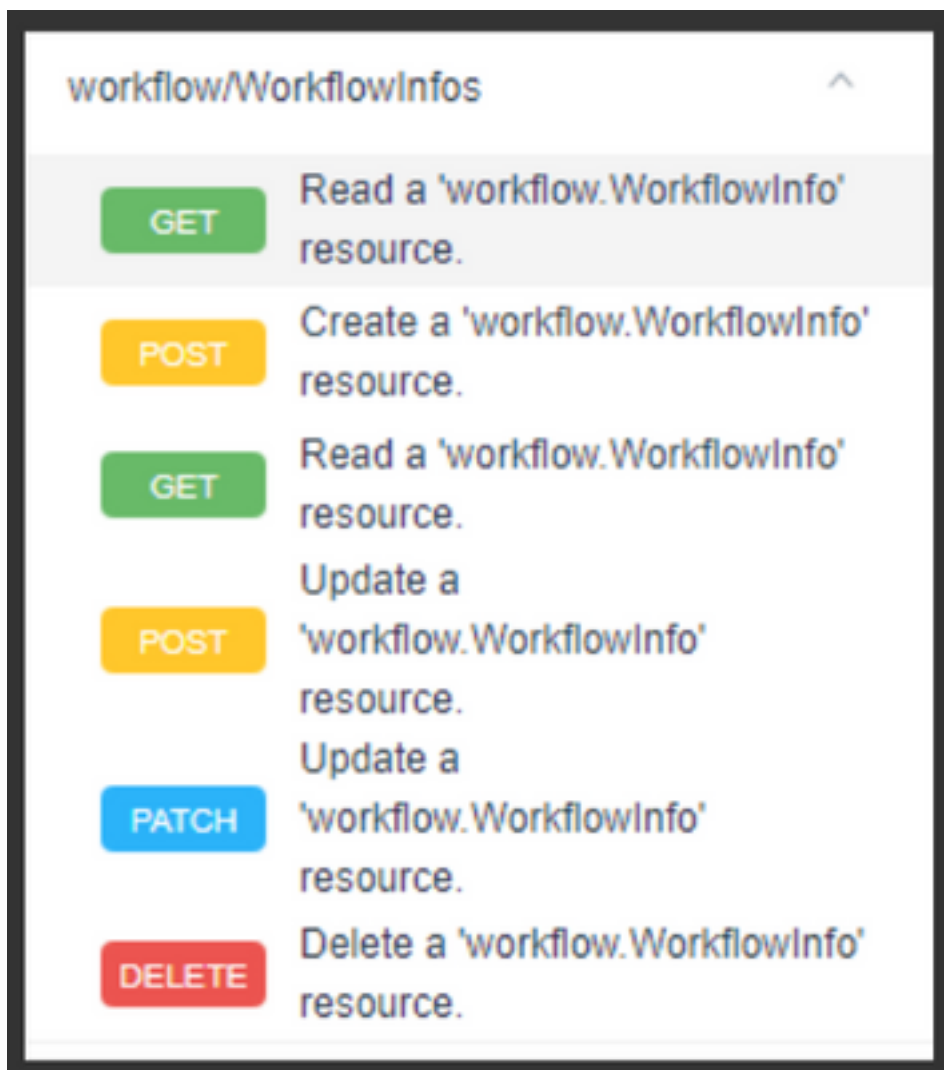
workflow/WorkflowInfos

GET Read a 'workflow.WorkflowInfo' resource.

POST Create a 'workflow.WorkflowInfo' resource.

GET Read a 'workflow.WorkflowInfo' resource.

POST Update a 'workflow.WorkflowInfo' resource.

PATCH Update a 'workflow.WorkflowInfo' resource.

DELETE Delete a 'workflow.WorkflowInfo' resource.